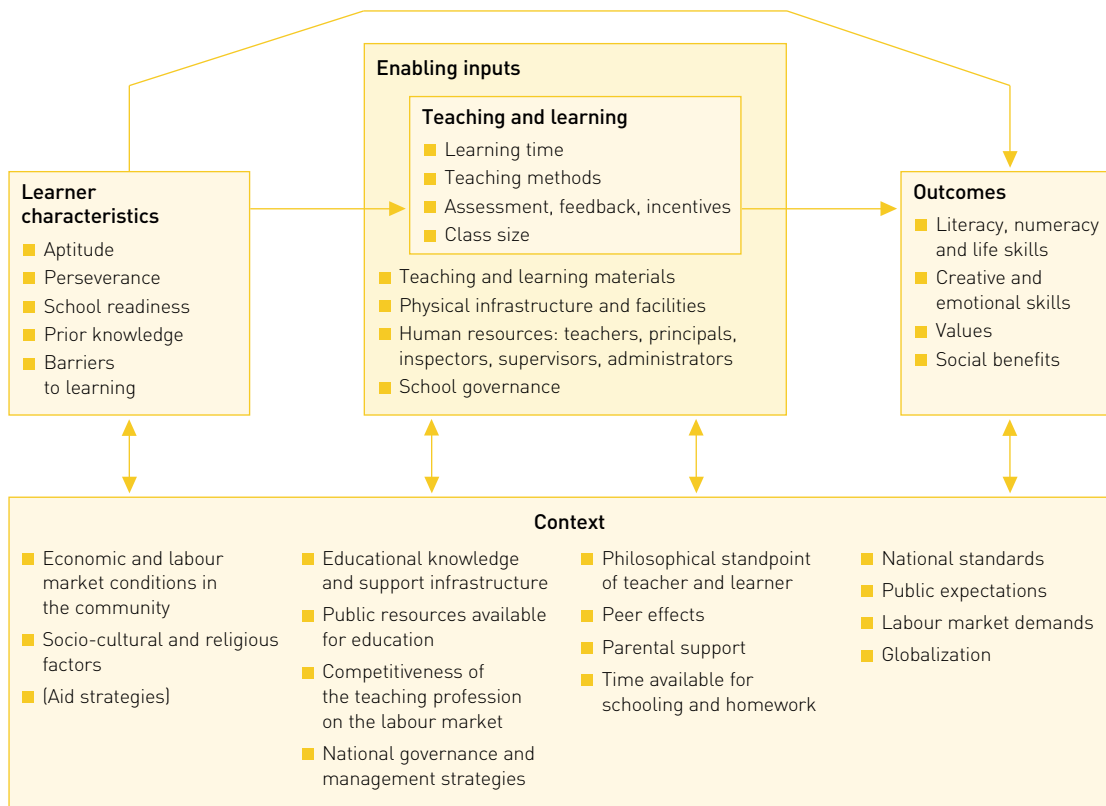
Enabling inputs

Teaching and learning
Learning time
Teaching methods
Assessment, feedback, incentives
Class size

Teaching and learning materials
Physical infrastructure and facilities
Human resources: teachers, principals, inspectors, supervisors, administrators
School governance

Learner characteristics
Aptitude
Perseverance
School readiness
Prior knowledge
Barriers to learning

Outcomes
Literacy, numeracy and life skills
Creative and emotional skills
Values
Social benefits

Context
Economic and labour market conditions in the community
Socio-cultural and religious factors
(Aid strategies)

Educational knowledge and support infrastructure
Public resources available for education
Competitiveness of the teaching profession on the labour market
National governance and management strategies

Philosophical standpoint of teacher and learner
Peer effects
Parental support
Time available for schooling and homework

National standards
Public expectations
Labour market demands
Globalization